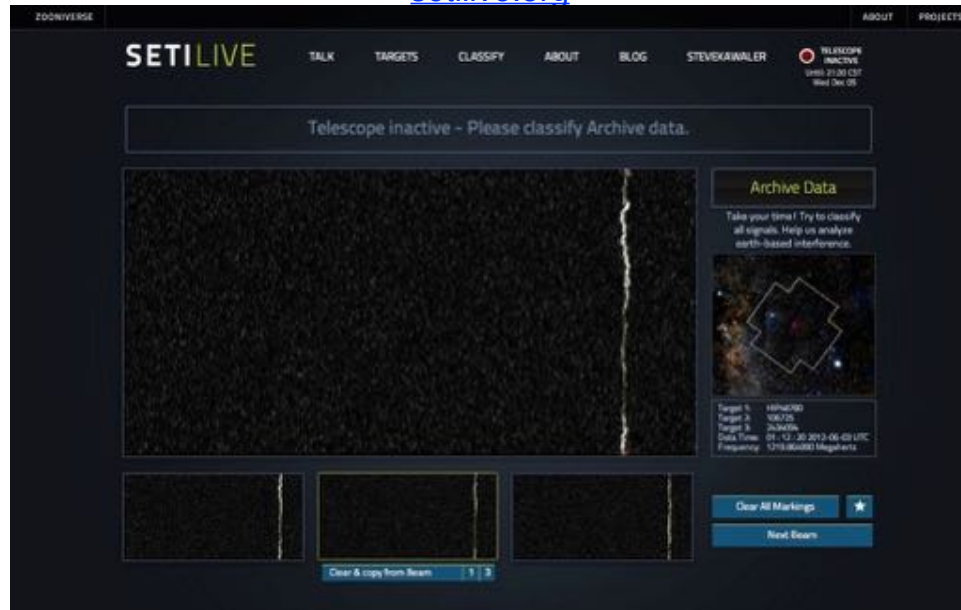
ZOONIVERSE
ABOUT
PROJECTS
SETILIVE
TALK
TARGETS
CLASSIFY
ABOUT
BLOG
STEVEKAWALER
TELESCOPE INACTIVE
Until: 21:30 CST Wed Dec 05

Telescope inactive - Please classify Archive data.

Archive Data

Take your time! Try to classify all signals. Help us analyze earth-based interference.

Target 1: HIP46780
Target 2: 106725
Target 3: 2424094
Data Time: 01 - 12 - 20 2012-06-03 UTC
Frequency: 1219.864000 Megahertz

Clear All Markings
Next Beam

Clear & copy from Beam 1 3